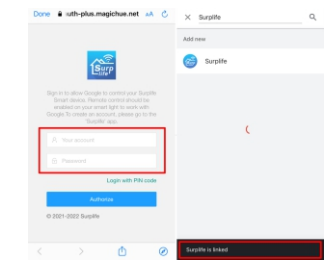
Done 🔒 auth-plus.magichue.net AA ↻

Surp life

Sign in to allow Google to control your Surplife Smart device. Remote control should be enabled on your smart light to work with Google.To create an account, please go to the 'Surplife' app.

Your account

Password

Login with PIN code

Authorize

© 2021-2022 Surplife

✕ Surplife

Add new

Surplife

Surplife is linked